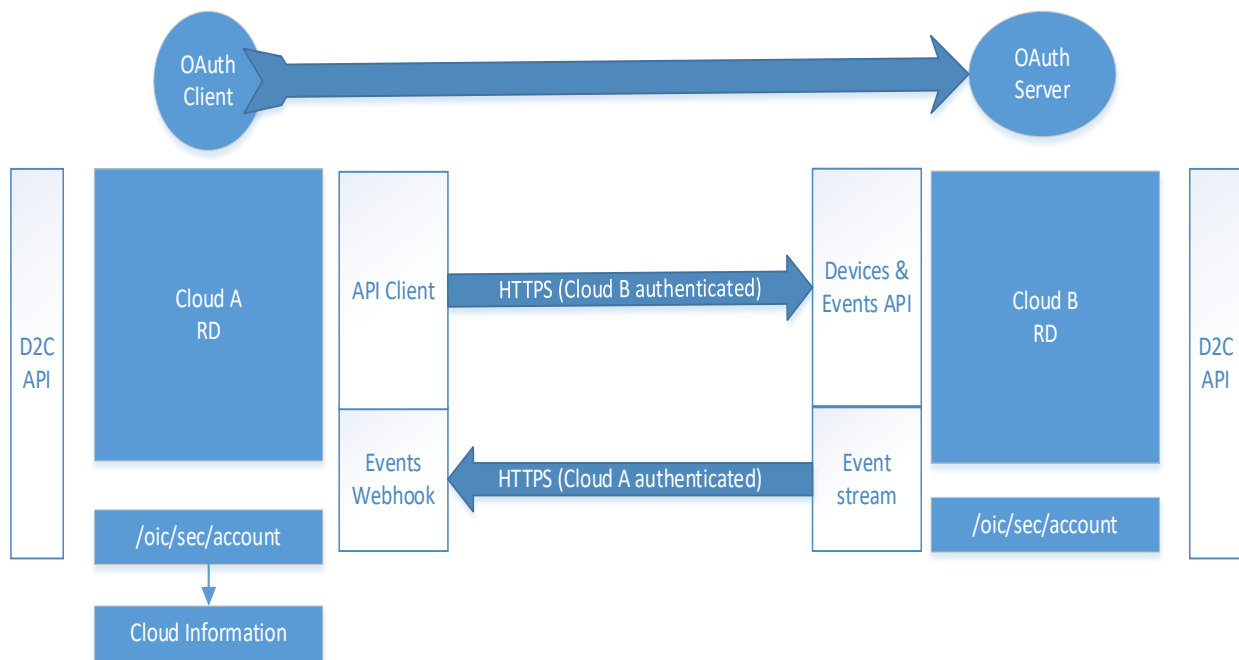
OAuth Client

OAuth Server

D2C API

Cloud A RD

API Client

HTTPS (Cloud B authenticated)

Devices & Events API

Cloud B RD

D2C API

Events Webhook

HTTPS (Cloud A authenticated)

Event stream

/oic/sec/account

/oic/sec/account

Cloud Information